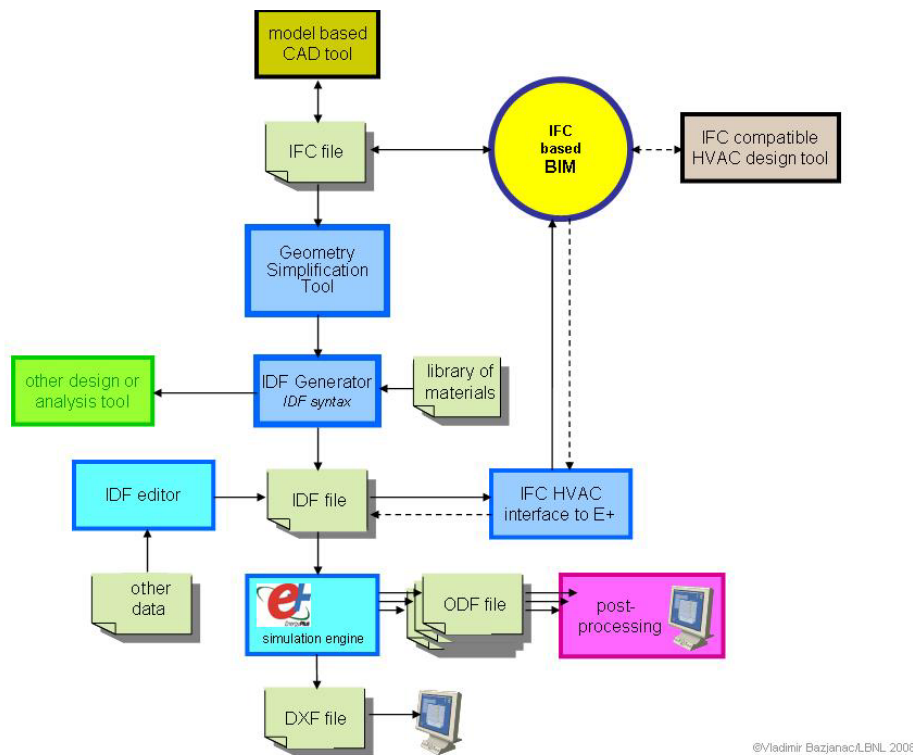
model based CAD tool

IFC file

IFC based BIM

IFC compatible HVAC design tool

Geometry Simplification Tool

other design or analysis tool

IDF Generator
IDF syntax

library of materials

IDF editor

IDF file

IFC HVAC interface to E+

other data

EnergyPlus
simulation engine

ODF file

post-processing

DXF file

©Vladimir Bazjanac/LBNL 200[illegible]